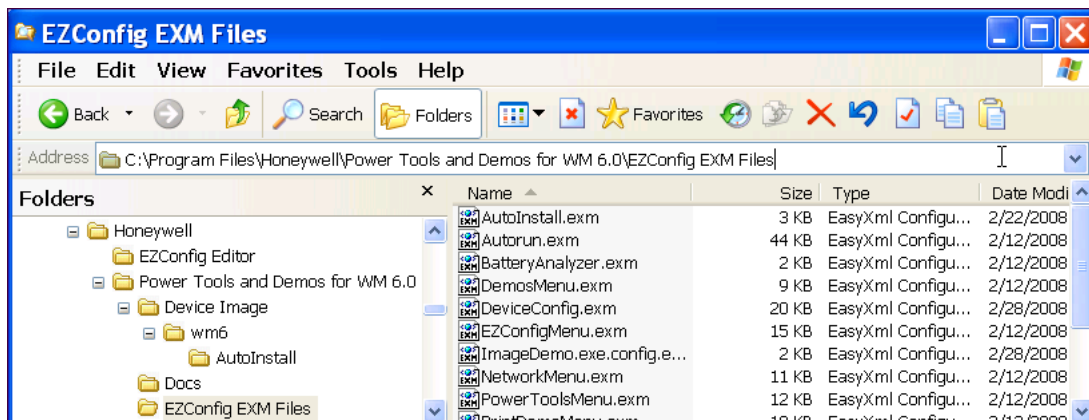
EZConfig EXM Files

File Edit View Favorites Tools Help

Back Search Folders Favorites

Address C:\Program Files\Honeywell\Power Tools and Demos for WM 6.0\EZConfig EXM Files

Folders

Honeywell
EZConfig Editor
Power Tools and Demos for WM 6.0
Device Image
wm6
AutoInstall
Docs
EZConfig EXM Files

| Name | Size | Type | Date Modi |
|---|---|---|---|
| AutoInstall.exm | 3 KB | EasyXml Configu... | 2/22/2008 |
| Autorun.exm | 44 KB | EasyXml Configu... | 2/12/2008 |
| BatteryAnalyzer.exm | 2 KB | EasyXml Configu... | 2/12/2008 |
| DemosMenu.exm | 9 KB | EasyXml Configu... | 2/12/2008 |
| DeviceConfig.exm | 20 KB | EasyXml Configu... | 2/28/2008 |
| EZConfigMenu.exm | 15 KB | EasyXml Configu... | 2/12/2008 |
| ImageDemo.exe.config.e... | 2 KB | EasyXml Configu... | 2/28/2008 |
| NetworkMenu.exm | 11 KB | EasyXml Configu... | 2/12/2008 |
| PowerToolsMenu.exm | 12 KB | EasyXml Configu... | 2/12/2008 |
| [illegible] | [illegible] | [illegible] | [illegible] |